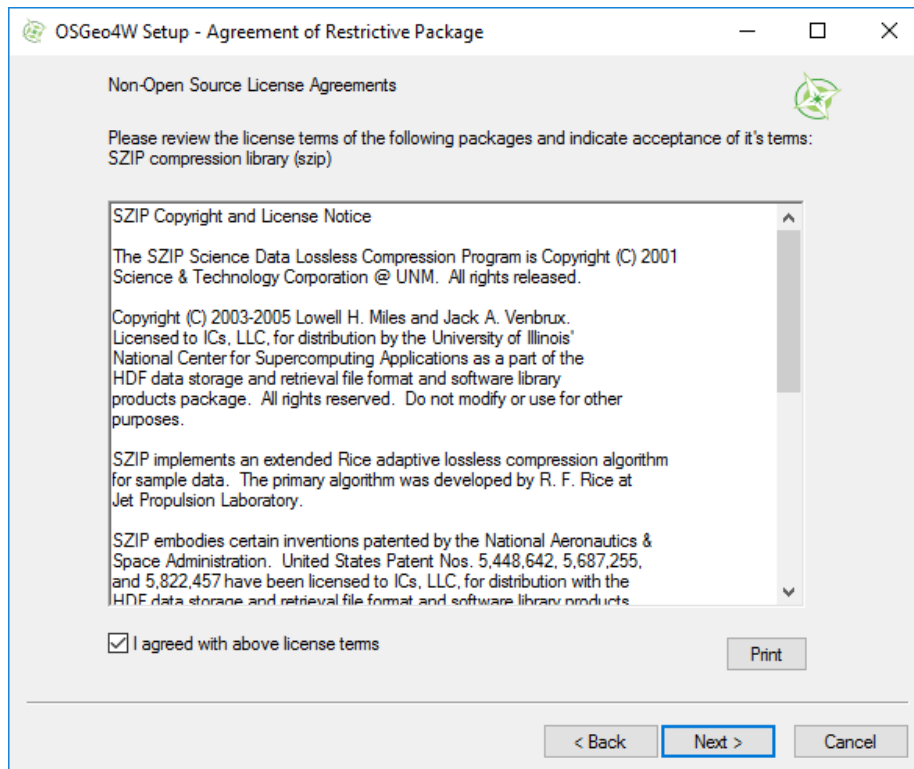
OSGeo4W Setup - Agreement of Restrictive Package

Non-Open Source License Agreements

Please review the license terms of the following packages and indicate acceptance of it's terms:
SZIP compression library (szip)

SZIP Copyright and License Notice

The SZIP Science Data Lossless Compression Program is Copyright (C) 2001 Science & Technology Corporation @ UNM. All rights released.

Copyright (C) 2003-2005 Lowell H. Miles and Jack A. Venbrux. Licensed to ICs, LLC, for distribution by the University of Illinois' National Center for Supercomputing Applications as a part of the HDF data storage and retrieval file format and software library products package. All rights reserved. Do not modify or use for other purposes.

SZIP implements an extended Rice adaptive lossless compression algorithm for sample data. The primary algorithm was developed by R. F. Rice at Jet Propulsion Laboratory.

SZIP embodies certain inventions patented by the National Aeronautics & Space Administration. United States Patent Nos. 5,448,642, 5,687,255, and 5,822,457 have been licensed to ICs, LLC, for distribution with the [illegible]

I agreed with above license terms

Print

< Back

Next >

Cancel